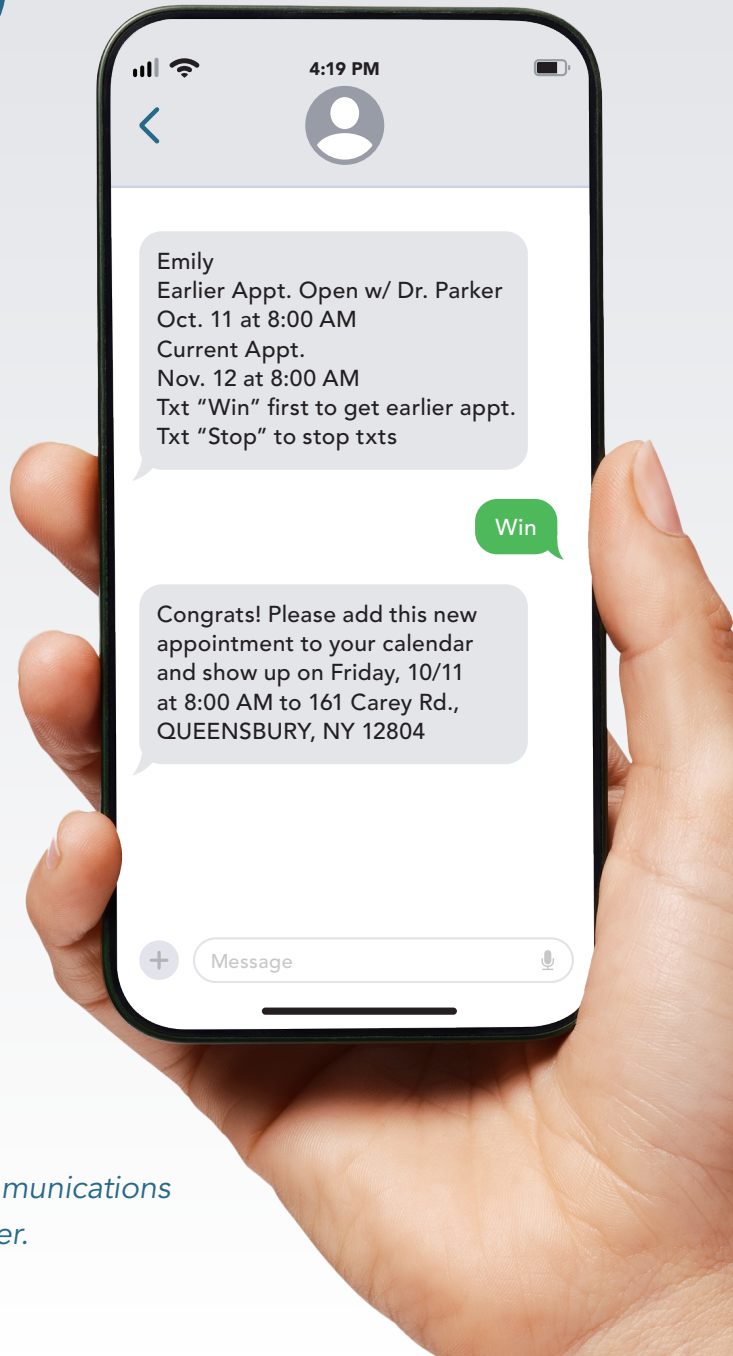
4:19 PM

Emily
Earlier Appt. Open w/ Dr. Parker
Oct. 11 at 8:00 AM
Current Appt.
Nov. 12 at 8:00 AM
Txt "Win" first to get earlier appt.
Txt "Stop" to stop txts

Win

Congrats! Please add this new appointment to your calendar and show up on Friday, 10/11 at 8:00 AM to 161 Carey Rd., QUEENSBURY, NY 12804

Message

munications
er.